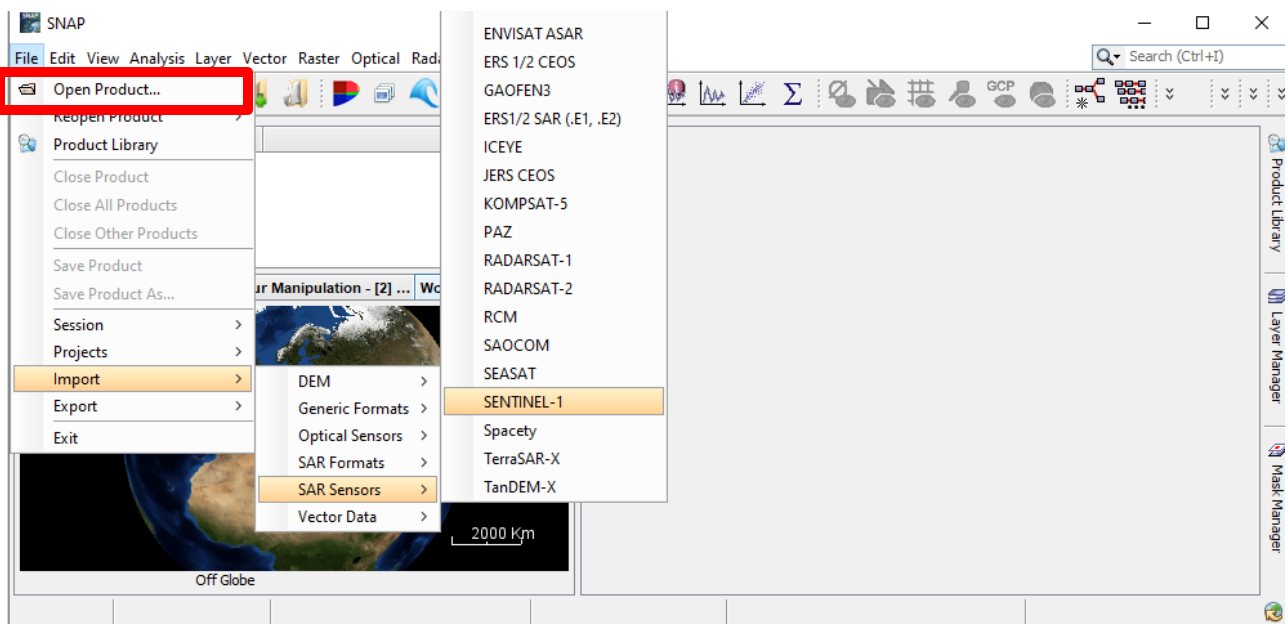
SNAP

File Edit View Analysis Layer Vector Raster Optical Rada

Search (Ctrl+I)

Open Product...
Reopen Product
Product Library
Close Product
Close All Products
Close Other Products
Save Product
Save Product As...
Session
Projects
Import
Export
Exit

DEM
Generic Formats
Optical Sensors
SAR Formats
SAR Sensors
Vector Data

ENVISAT ASAR
ERS 1/2 CEOS
GAOFEN3
ERS1/2 SAR (.E1, .E2)
ICEYE
JERS CEOS
KOMPSAT-5
PAZ
RADARSAT-1
RADARSAT-2
RCM
SAOCOM
SEASAT
SENTINEL-1
Spacety
TerraSAR-X
TanDEM-X

ur Manipulation - [2] ... Wo

GCP

2000 Km

Off Globe

Product Library
Layer Manager
Mask Manager